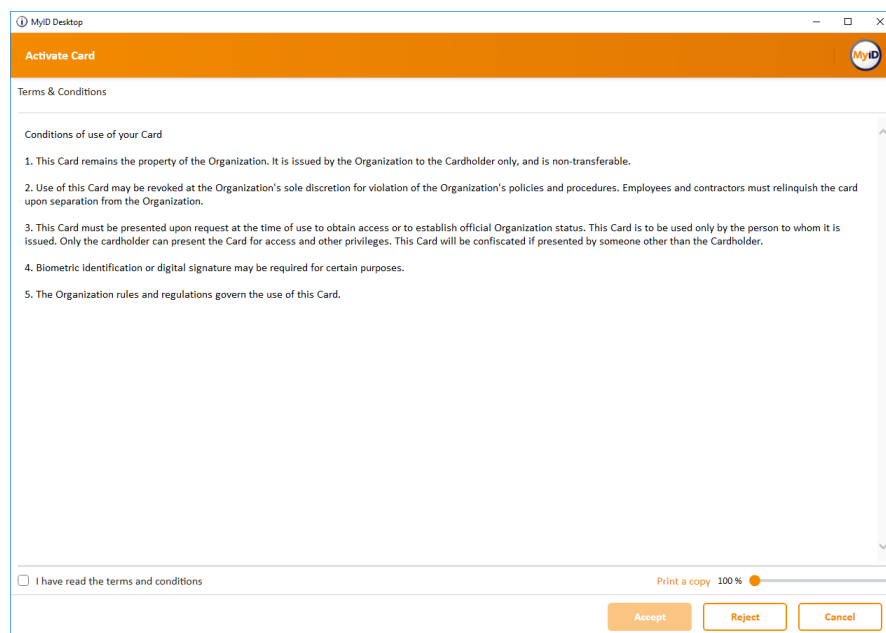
MyID Desktop

Activate Card

MyID

Terms & Conditions

Conditions of use of your Card

1. This Card remains the property of the Organization. It is issued by the Organization to the Cardholder only, and is non-transferable.

2. Use of this Card may be revoked at the Organization's sole discretion for violation of the Organization's policies and procedures. Employees and contractors must relinquish the card upon separation from the Organization.

3. This Card must be presented upon request at the time of use to obtain access or to establish official Organization status. This Card is to be used only by the person to whom it is issued. Only the cardholder can present the Card for access and other privileges. This Card will be confiscated if presented by someone other than the Cardholder.

4. Biometric identification or digital signature may be required for certain purposes.

5. The Organization rules and regulations govern the use of this Card.

I have read the terms and conditions

Print a copy 100 %

Accept Reject Cancel